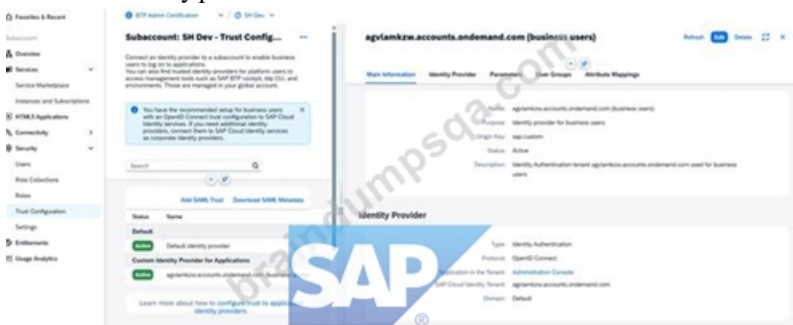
Favorites & Recent

Subaccount

Overview

Services

Service Marketplace

Instances and Subscriptions

HTML5 Applications

Connectivity

Security

Users

Role Collections

Roles

Trust Configuration

Settings

Entitlements

Usage Analytics

BTP Admin Certification / SH Dev

Subaccount: SH Dev - Trust Config...

Connect an identity provider to a subaccount to enable business users to log on to applications. You can also find trusted identity providers for platform users to access management tools such as SAP BTP cockpit, btp CLI, and environments. These are managed in your global account.

You have the recommended setup for business users with an OpenID Connect trust configuration to SAP Cloud Identity services. If you need additional identity providers, connect them to SAP Cloud Identity services as corporate identity providers.

Search

Add SAML Trust Download SAML Metadata

| Status | Name |
|---|---|
| Default | |
| Active | Default identity provider |
| Custom Identity Provider for Applications | |
| Active | agvlamkzw.accounts.ondemand.com (business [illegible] |

Learn more about how to configure trust to applic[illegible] identity providers.

agvlamkzw.accounts.ondemand.com (business users)

Refresh Edit Delete

Main Information Identity Provider Parameters User Groups Attribute Mappings

Name: agvlamkzw.accounts.ondemand.com (business users)

Purpose: Identity provider for business users

Origin Key: sap.custom

Status: Active

Description: Identity Authentication tenant agvlamkzw.accounts.ondemand.com used for business users

Identity Provider

Type: Identity Authentication

Protocol: OpenID Connect

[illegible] in the Tenant: Administration Console

SAP Cloud Identity Tenant: agvlamkzw.accounts.ondemand.com

Domain: Default

braindumpsqa.com

SAP